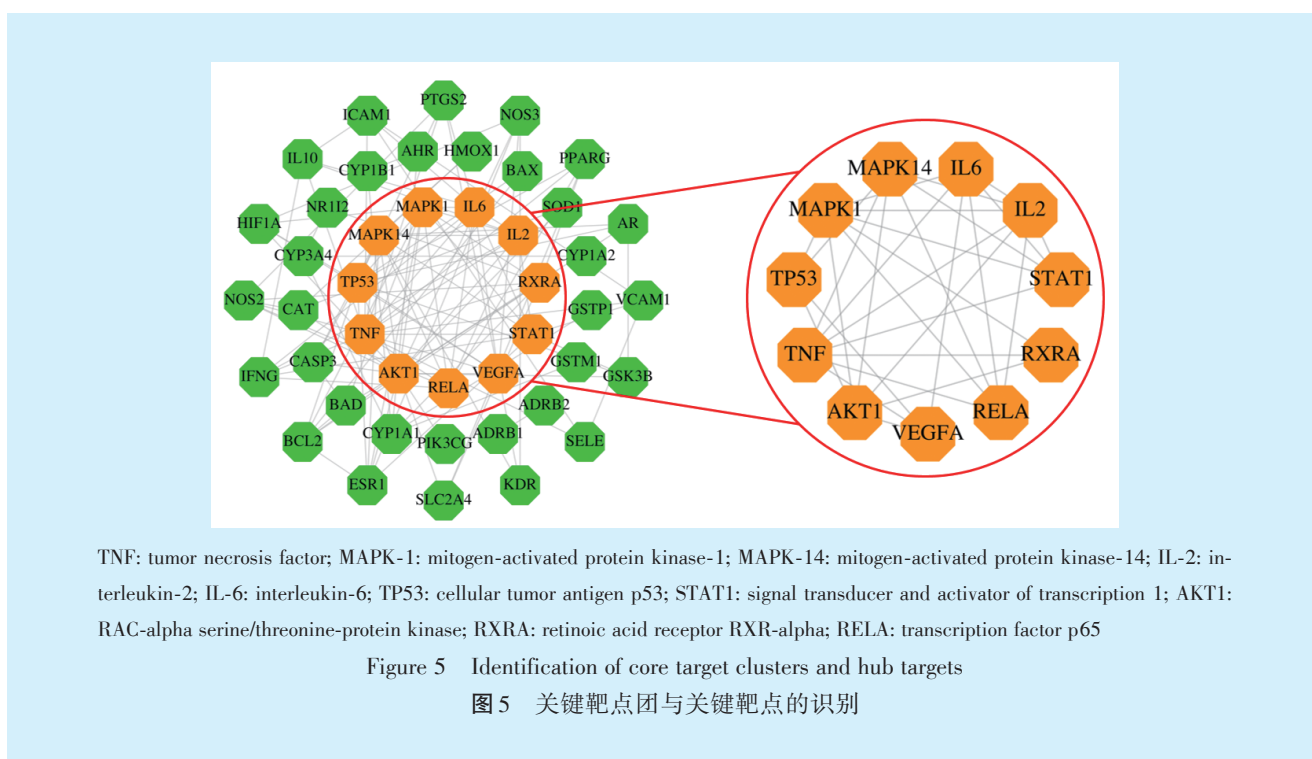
PTGS2
ICAM1
NOS3
AHR
HMOX1
IL10
CYP1B1
BAX
PPARG
NR1I2
MAPK1
IL6
SOD1
HIF1A
MAPK14
IL2
AR
CYP3A4
CYP1A2
TP53
RXRA
NOS2
CAT
GSTP1
VCAM1
TNF
STAT1
CASP3
IFNG
AKT1
RELA
VEGFA
GSTM1
GSK3B
BAD
ADRB2
BCL2
CYP1A1
PIK3CG
ADRB1
SELE
ESR1
KDR
SLC2A4

MAPK14
IL6
MAPK1
IL2
TP53
STAT1
TNF
RXRA
AKT1
RELA
VEGFA

TNF: tumor necrosis factor; MAPK-1: mitogen-activated protein kinase-1; MAPK-14: mitogen-activated protein kinase-14; IL-2: interleukin-2; IL-6: interleukin-6; TP53: cellular tumor antigen p53; STAT1: signal transducer and activator of transcription 1; AKT1: RAC-alpha serine/threonine-protein kinase; RXRA: retinoic acid receptor RXR-alpha; RELA: transcription factor p65

Figure 5 Identification of core target clusters and hub targets

图5 关键靶点团与关键靶点的识别